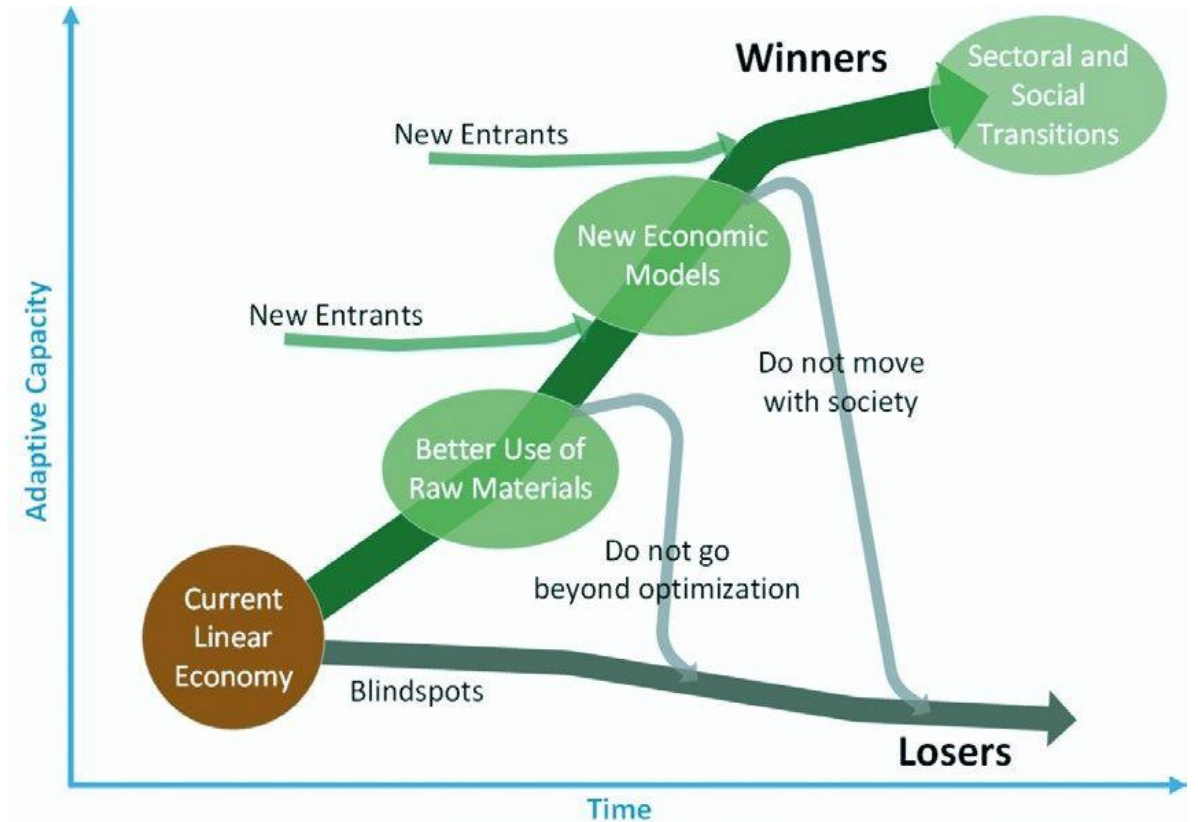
Winners

Sectoral and Social Transitions

New Entrants

New Economic Models

New Entrants

Do not move with society

Adaptive Capacity

Better Use of Raw Materials

Do not go beyond optimization

Current Linear Economy

Blindspots

Losers

Time